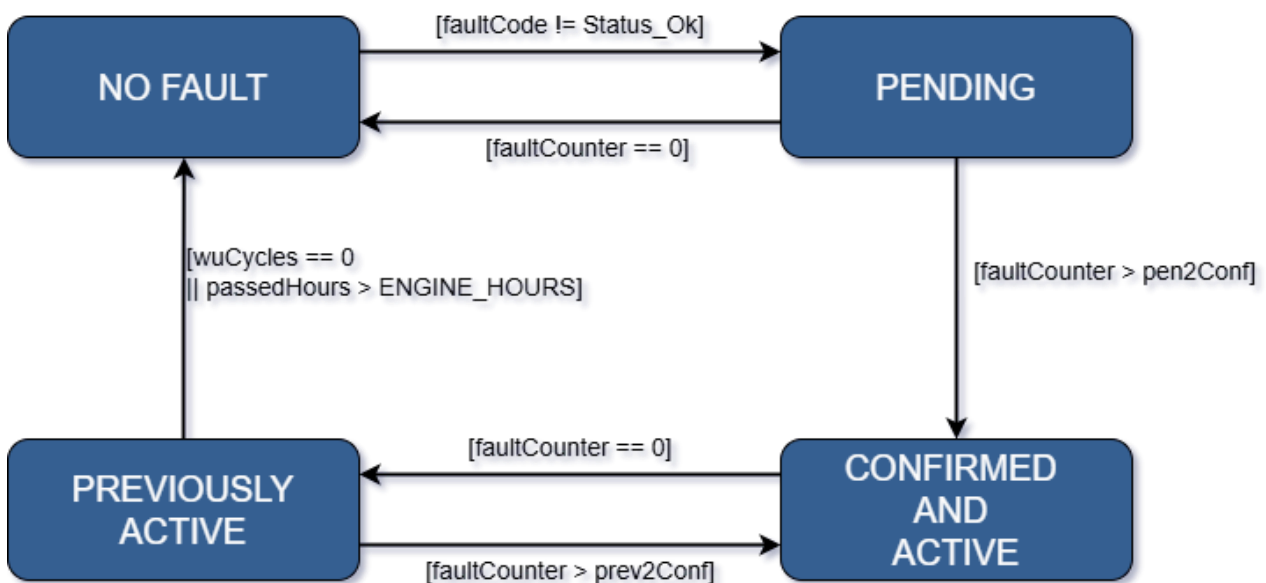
NO FAULT

[faultCode != Status_Ok]

PENDING

[faultCounter == 0]

[wuCycles == 0
|| passedHours > ENGINE_HOURS]

[faultCounter > pen2Conf]

[faultCounter == 0]

PREVIOUSLY ACTIVE

CONFIRMED AND ACTIVE

[faultCounter > prev2Conf]